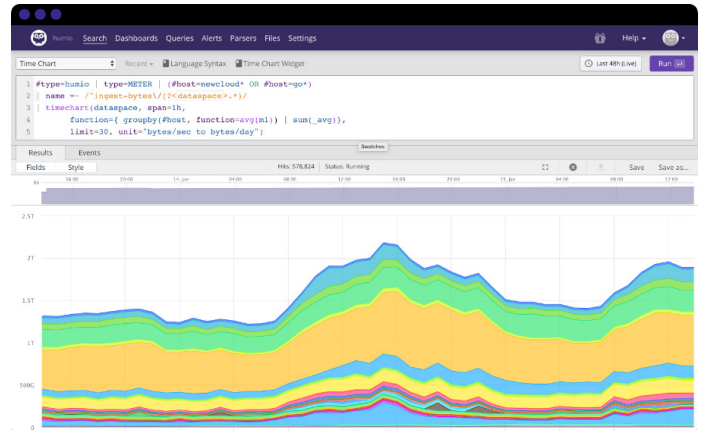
humio Search Dashboards Queries Alerts Parsers Files Settings Help

Time Chart Recent Language Syntax Time Chart Widget Last 48h (Live) Run

1 #type=humio | type=METER | (#host=newcloud* OR #host=go*)
2 | name =~ /"ingest-bytes\/(?<dataspace>.*)/
3 | timechart(dataspace, span=1h,
4 function={ groupby(#host, function=avg(m1)) | sum(_avg)},
5 limit=30, unit="bytes/sec to bytes/day")

Swatches

Results Events

Fields Style Hits: 578,824 Status: Running Save Save as...

6k

08:00 20:00 14. Jun 04:00 08:00 12:00 16:00 20:00 15. Jun 04:00 08:00 12:00

2.5T

2T

1.5T

1T

500G

0